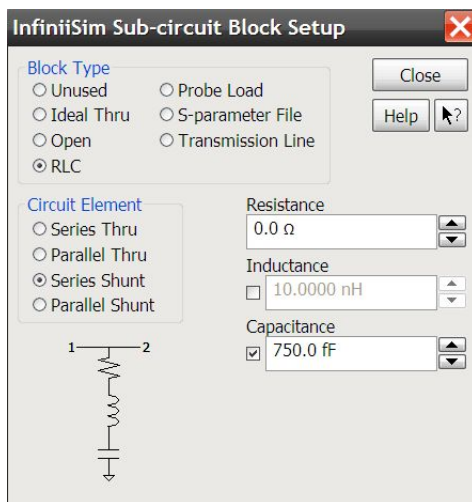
InfiniiSim Sub-circuit Block Setup

Block Type
Unused
Probe Load
Ideal Thru
S-parameter File
Open
Transmission Line
RLC

Close

Help

Circuit Element
Series Thru
Parallel Thru
Series Shunt
Parallel Shunt

Resistance
0.0 Ω

Inductance
10.0000 nH

Capacitance
750.0 fF

1

2